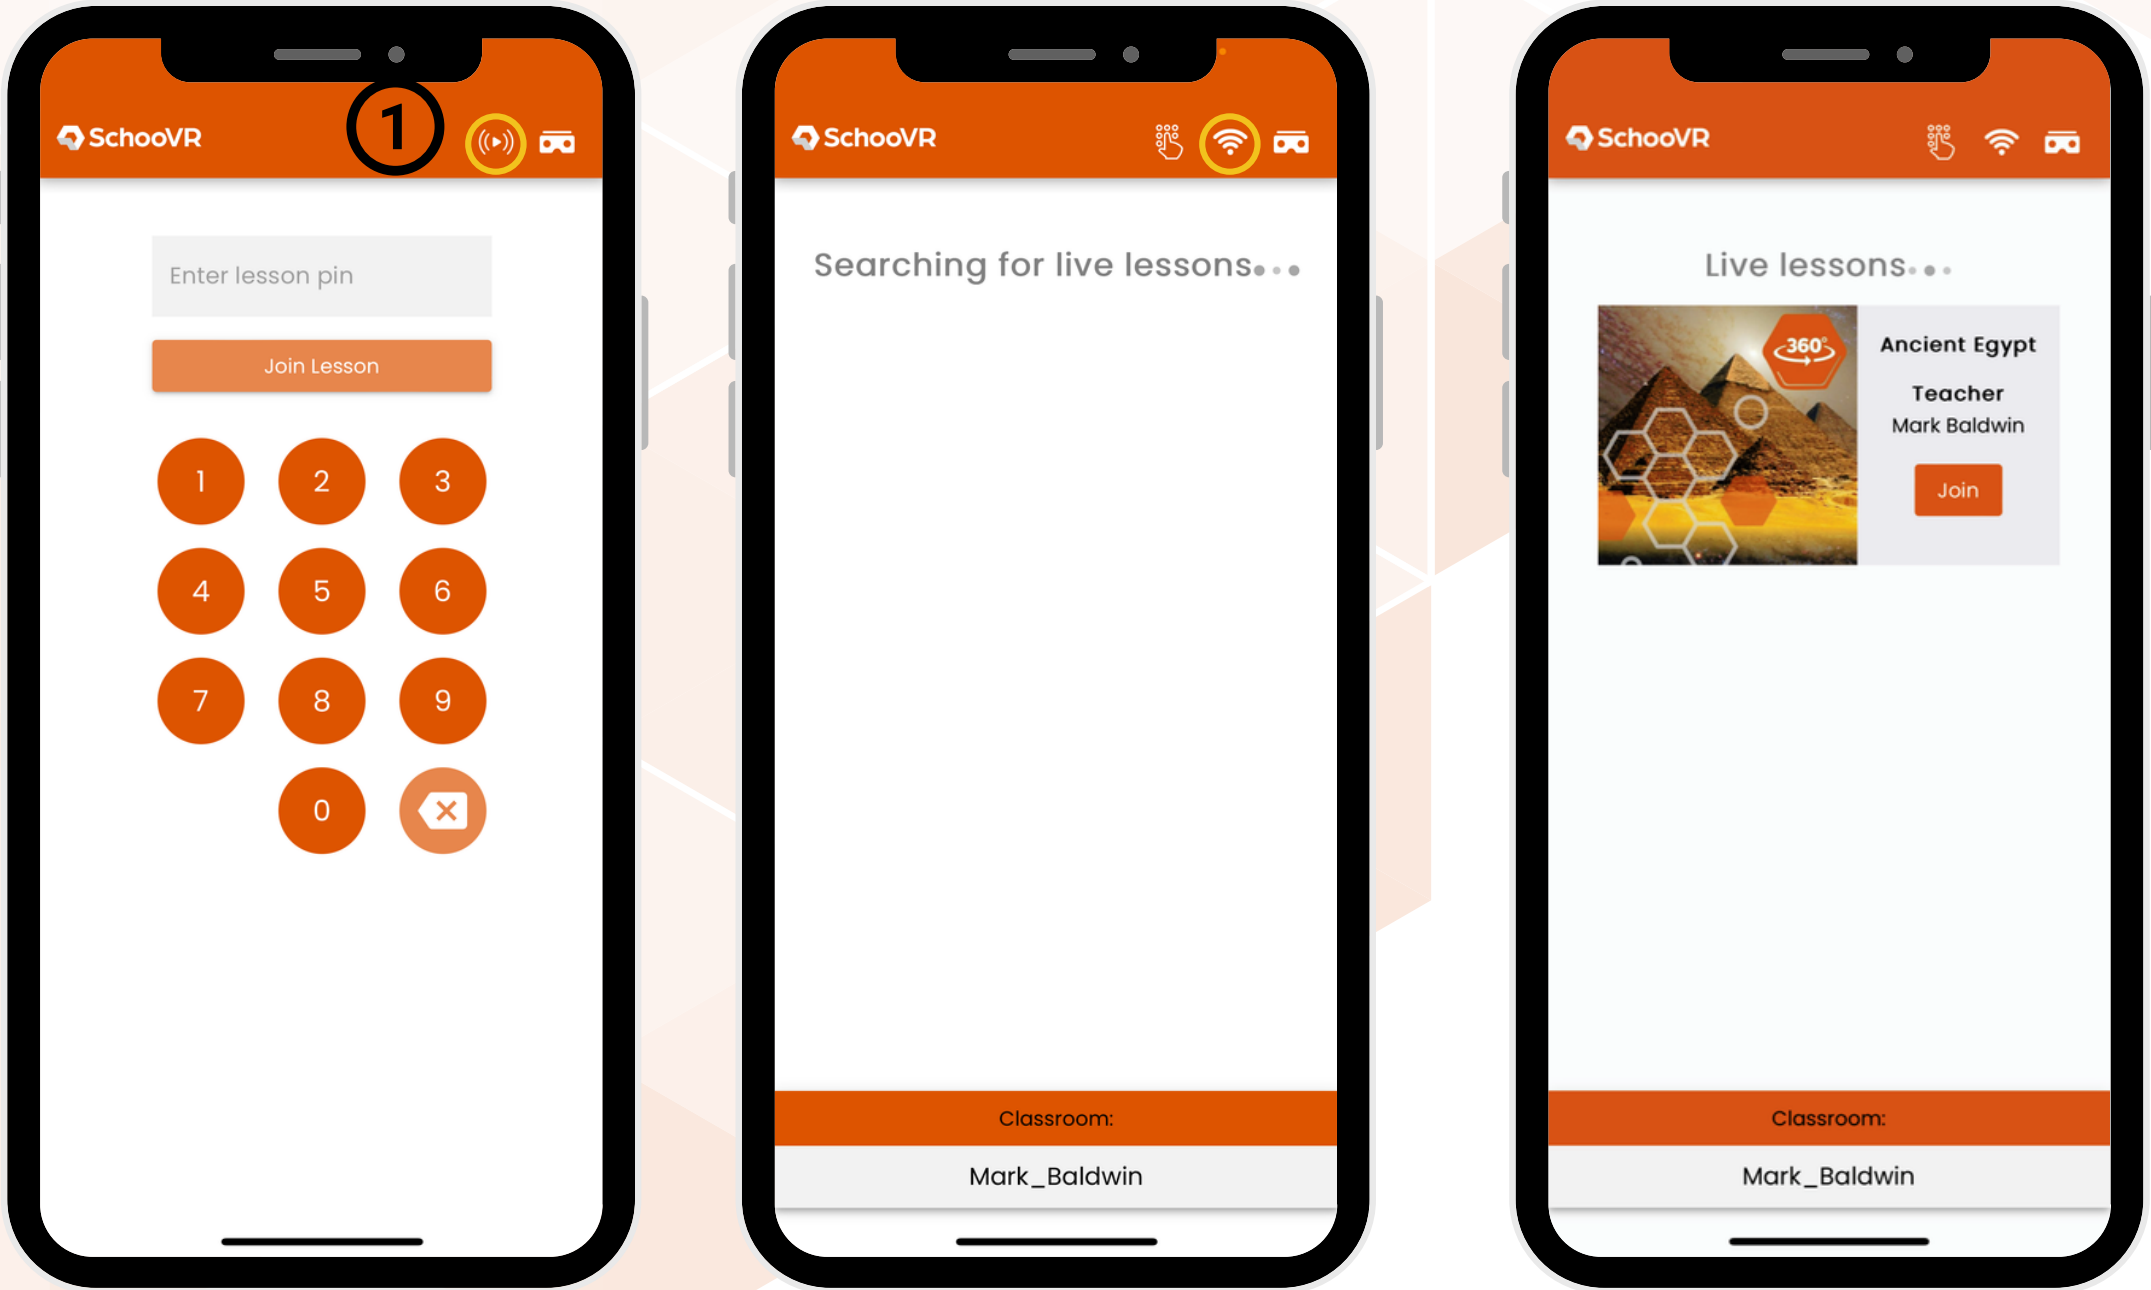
SchooVR

1

Enter lesson pin

Join Lesson

1 2 3
4 5 6
7 8 9
0

SchooVR

Searching for live lessons...

Classroom:

Mark_Baldwin

SchooVR

Live lessons...

360°

Ancient Egypt

Teacher

Mark Baldwin

Join

Classroom:

Mark_Baldwin